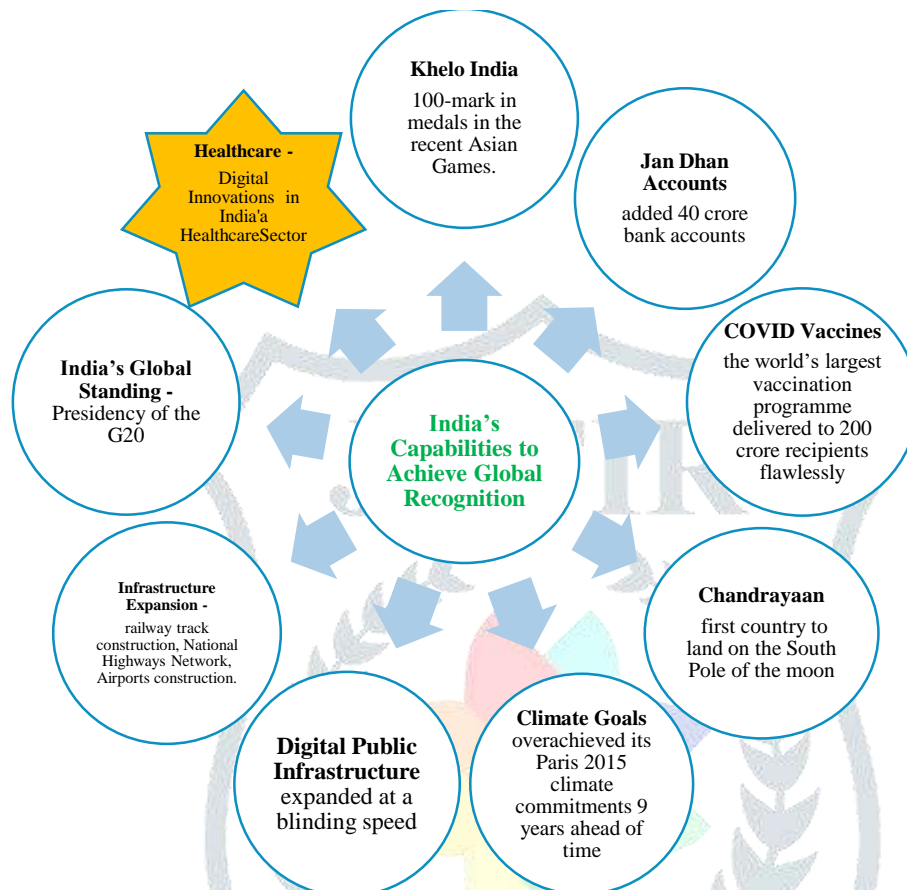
India's Capabilities to Achieve Global Recognition

Khelo India
100-mark in medals in the recent Asian Games.

Jan Dhan Accounts
added 40 crore bank accounts

COVID Vaccines
the world's largest vaccination programme delivered to 200 crore recipients flawlessly

Chandrayaan
first country to land on the South Pole of the moon

Climate Goals
overachieved its Paris 2015 climate commitments 9 years ahead of time

Digital Public Infrastructure
expanded at a blinding speed

Infrastructure Expansion -
railway track construction, National Highways Network, Airports construction.

India's Global Standing -
Presidency of the G20

Healthcare -
Digital Innovations in India'a HealthcareSector